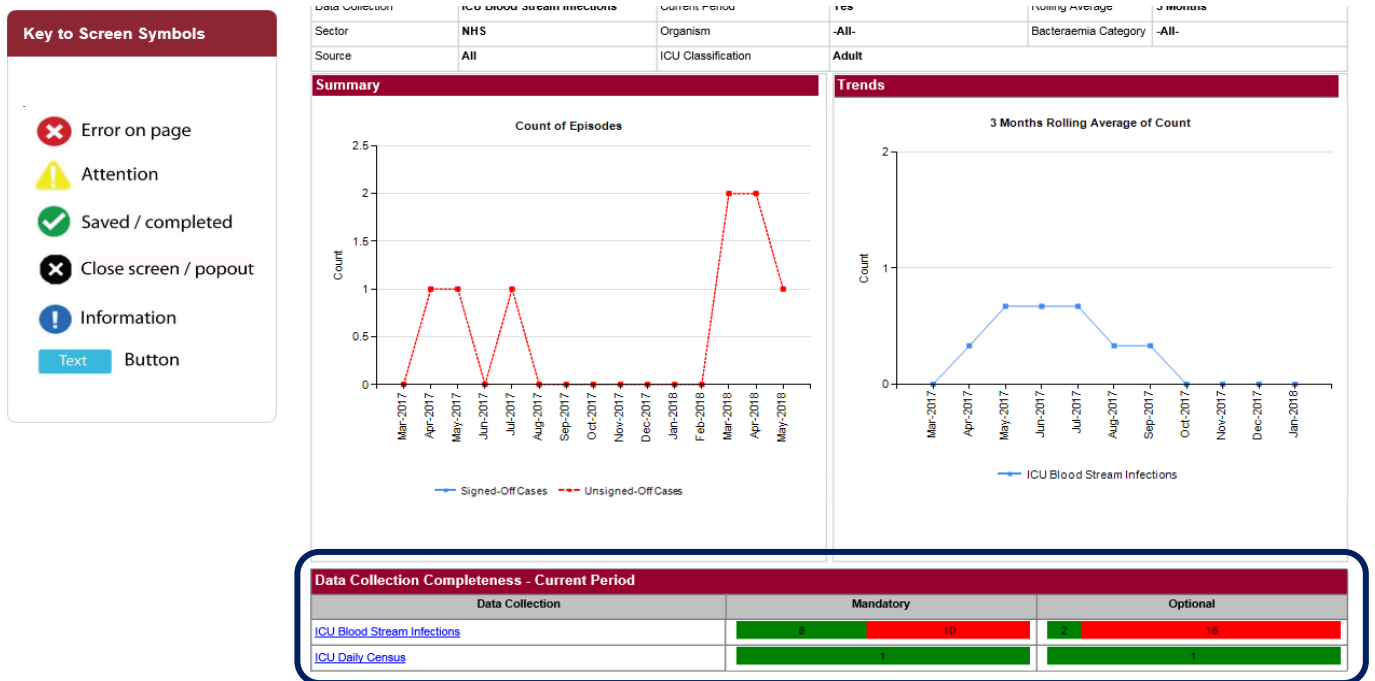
Key to Screen Symbols

Error on page
Attention
Saved / completed
Close screen / popout
Information
Text Button

| Data Collection | ICU Blood Stream Infections | Current Period | Yes | Rolling Average | 3 Months |
|---|---|---|---|---|---|
| Sector | NHS | Organism | -All- | Bacteraemia Category | -All- |
| Source | All | ICU Classification | Adult | | |

Summary

Count of Episodes

2.5
2
1.5
1
0.5
0
Count

Mar-2017 Apr-2017 May-2017 Jun-2017 Jul-2017 Aug-2017 Sep-2017 Oct-2017 Nov-2017 Dec-2017 Jan-2018 Feb-2018 Mar-2018 Apr-2018 May-2018

Signed-Off Cases Unsigned-Off Cases

Trends

3 Months Rolling Average of Count

2
1
0
Count

Mar-2017 Apr-2017 May-2017 Jun-2017 Jul-2017 Aug-2017 Sep-2017 Oct-2017 Nov-2017 Dec-2017 Jan-2018

ICU Blood Stream Infections

Data Collection Completeness - Current Period

| Data Collection | Mandatory | | Optional | |
|---|---|---|---|---|
| ICU Blood Stream Infections | 8 | 10 | 2 | 16 |
| ICU Daily Census | 1 | | 1 | |